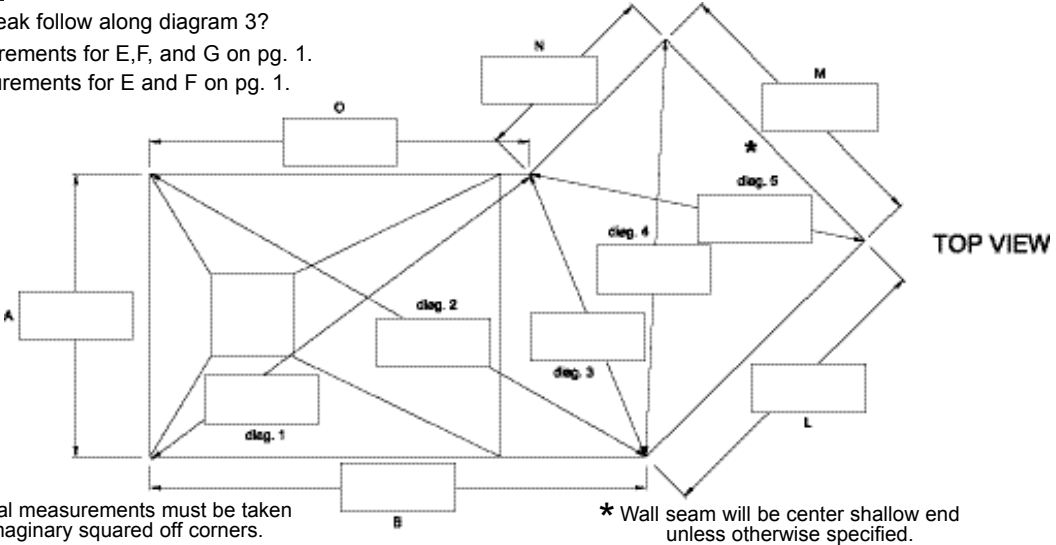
eak follow along diagram 3?
rements for E,F, and G on pg. 1.
urements for E and F on pg. 1.

N

M

O

*

diag. 5

diag. 4

TOP VIEW

A

diag. 2

diag. 3

diag. 1

L

B

al measurements must be taken
maginary squared off corners.

* Wall seam will be center shallow end unless otherwise specified.